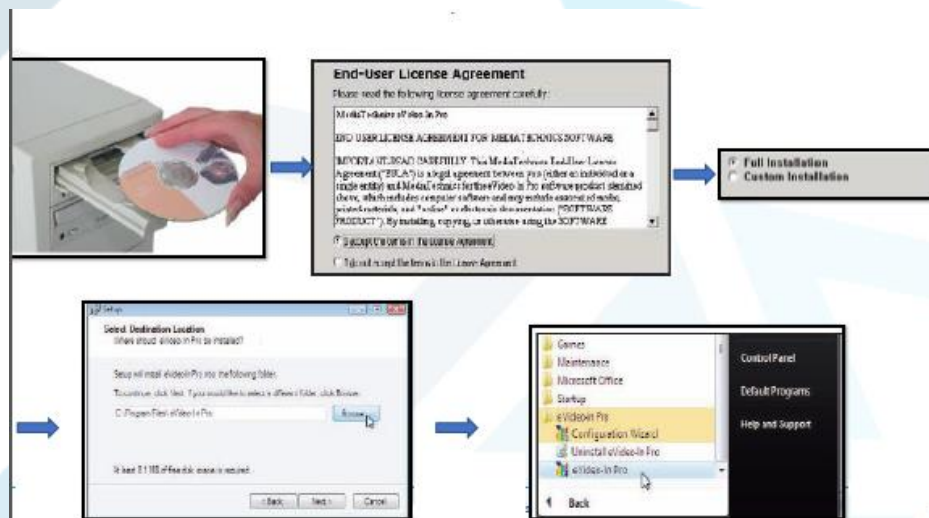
End-User License Agreement

Please read the following license agreement carefully:

MediaTechnics eVideo-In Pro

END USER LICENSE AGREEMENT FOR MEDIATECHNICS SOFTWARE

IMPORTANT-READ CAREFULLY: This MediaTechnics End-User License Agreement ("EULA") is a legal agreement between you (either an individual or a single entity) and MediaTechnics for the eVideo-In Pro software product identified above, which includes computer software and may include associated media, printed materials, and "online" or electronic documentation ("SOFTWARE PRODUCT"). By installing, copying, or otherwise using the SOFTWARE

I accept the terms in the License Agreement

I do not accept the terms in the License Agreement

Full Installation
Custom Installation

Setup

Select Destination Location
Where should eVideo-In Pro be installed?

Setup will install eVideo-In Pro into the following folder.

To continue, click Next. If you would like to select a different folder, click Browse.

C:\Program Files\eVideo-In Pro

Browse...

At least 3.1 MB of free disk space is required.

< Back Next > Cancel

Games
Maintenance
Microsoft Office
Startup
eVideoIn Pro
Configuration Wizard
Uninstall eVideo-In Pro
eVideo-In Pro
Back

Control Panel
Default Programs
Help and Support